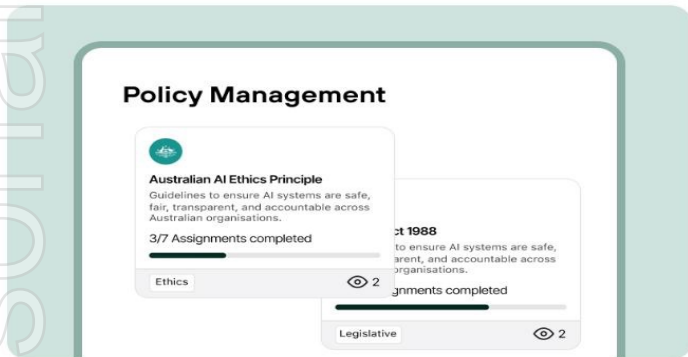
Policy Management

Australian AI Ethics Principle

Guidelines to ensure AI systems are safe, fair, transparent, and accountable across Australian organisations.

3/7 Assignments completed

Ethics

2

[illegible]ct 1988

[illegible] to ensure AI systems are safe, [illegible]arent, and accountable across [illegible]organisations.

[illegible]gnments completed

Legislative

2